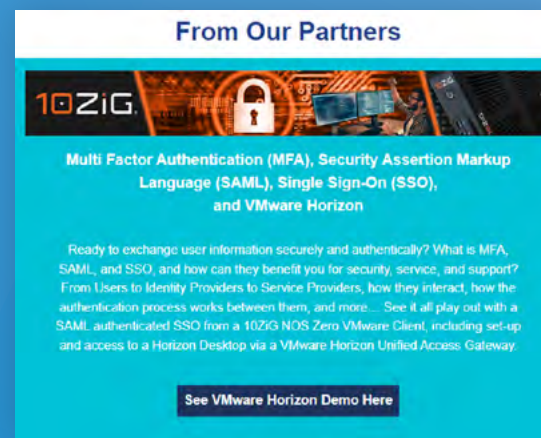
From Our Partners

10ZiG

Multi Factor Authentication (MFA), Security Assertion Markup Language (SAML), Single Sign-On (SSO), and VMware Horizon

Ready to exchange user information securely and authentically? What is MFA, SAML, and SSO, and how can they benefit you for security, service, and support? From Users to Identity Providers to Service Providers, how they interact, how the authentication process works between them, and more.... See it all play out with a SAML authenticated SSO from a 10ZiG NOS Zero VMware Client, including set-up and access to a Horizon Desktop via a VMware Horizon Unified Access Gateway.

See VMware Horizon Demo Here